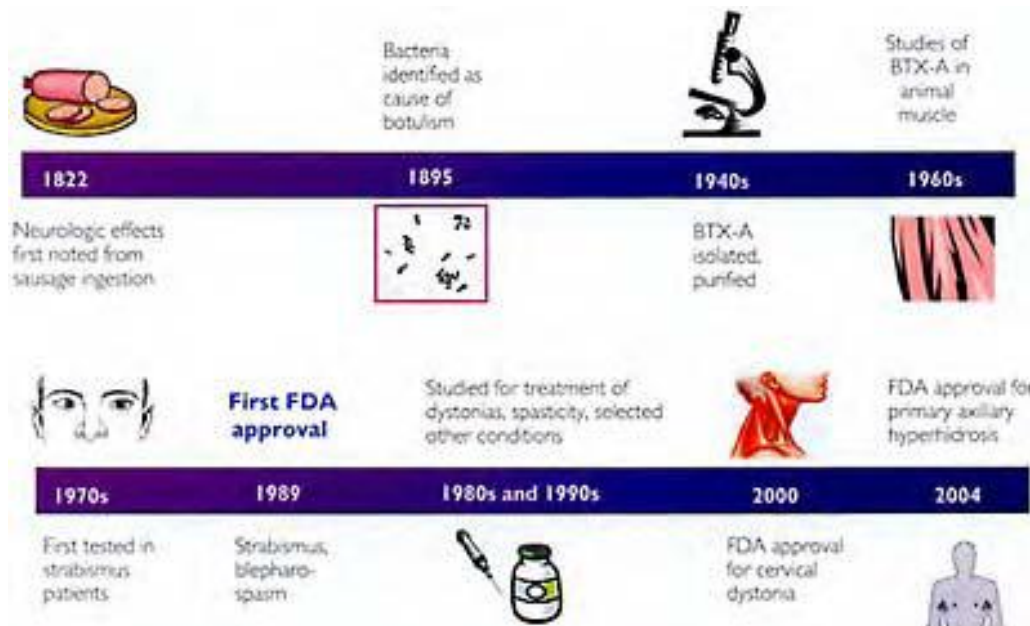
Bacteria identified as cause of botulism

Studies of BTX-A in animal muscle

1822

1895

1940s

1960s

Neurologic effects first noted from sausage ingestion

BTX-A isolated, purified

First FDA approval

Studied for treatment of dystonias, spasticity, selected other conditions

FDA approval for primary axillary hyperhidrosis

1970s

1989

1980s and 1990s

2000

2004

First tested in strabismus patients

Strabismus, blepharospasm

FDA approval for cervical dystonia